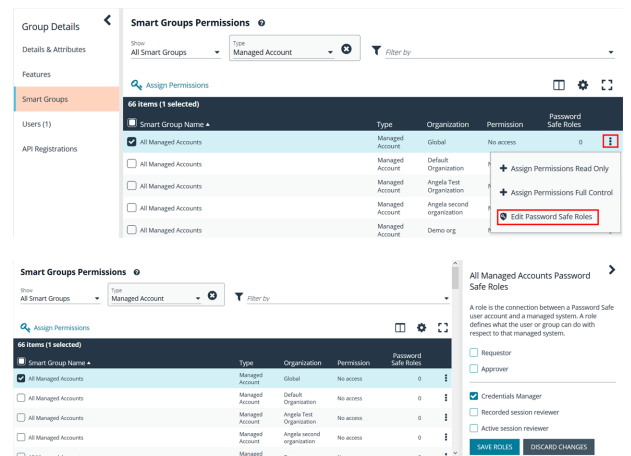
Group Details

Details & Attributes

Features

Smart Groups

Users (1)

API Registrations

Smart Groups Permissions

Show
All Smart Groups

Type
Managed Account

Filter by

Assign Permissions

66 items (1 selected)

| Smart Group Name ▲ | Type | Organization | Permission | Password Safe Roles |
|---|---|---|---|---|
| All Managed Accounts | Managed Account | Global | No access | 0 |
| All Managed Accounts | Managed Account | Default Organization | N | |
| All Managed Accounts | Managed Account | Angela Test Organization | N | |
| All Managed Accounts | Managed Account | Angela second organization | N | |
| All Managed Accounts | Managed Account | Demo org | N | |

Assign Permissions Read Only

Assign Permissions Full Control

Edit Password Safe Roles

Smart Groups Permissions

Show
All Smart Groups

Type
Managed Account

Filter by

Assign Permissions

66 items (1 selected)

| Smart Group Name ▲ | Type | Organization | Permission | Password Safe Roles |
|---|---|---|---|---|
| All Managed Accounts | Managed Account | Global | No access | 0 |
| All Managed Accounts | Managed Account | Default Organization | No access | 0 |
| All Managed Accounts | Managed Account | Angela Test Organization | No access | 0 |
| All Managed Accounts | Managed Account | Angela second organization | No access | 0 |
| | Managed | | | |

All Managed Accounts Password Safe Roles

A role is the connection between a Password Safe user account and a managed system. A role defines what the user or group can do with respect to that managed system.

Requestor

Approver

Credentials Manager

Recorded session reviewer

Active session reviewer

SAVE ROLES

DISCARD CHANGES